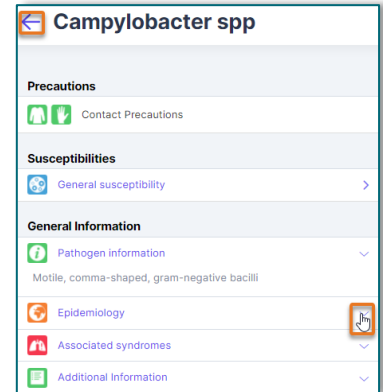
Campylobacter spp

Precautions

Contact Precautions

Susceptibilities

General susceptibility

General Information

Pathogen information

Motile, comma-shaped, gram-negative bacilli

Epidemiology

Associated syndromes

Additional Information